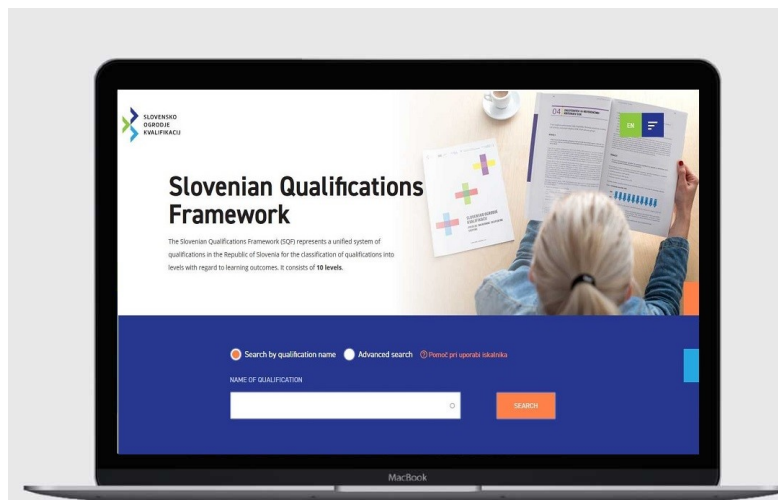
SLOVENSKO
OGRODJE
KVALIFIKACIJ

EN

Slovenian Qualifications Framework

The Slovenian Qualifications Framework (SQF) represents a unified system of qualifications in the Republic of Slovenia for the classification of qualifications into levels with regard to learning outcomes. It consists of **10 levels**.

Search by qualification name
Advanced search
Pomoč pri uporabi iskalnika

NAME OF QUALIFICATION

SEARCH

MacBook